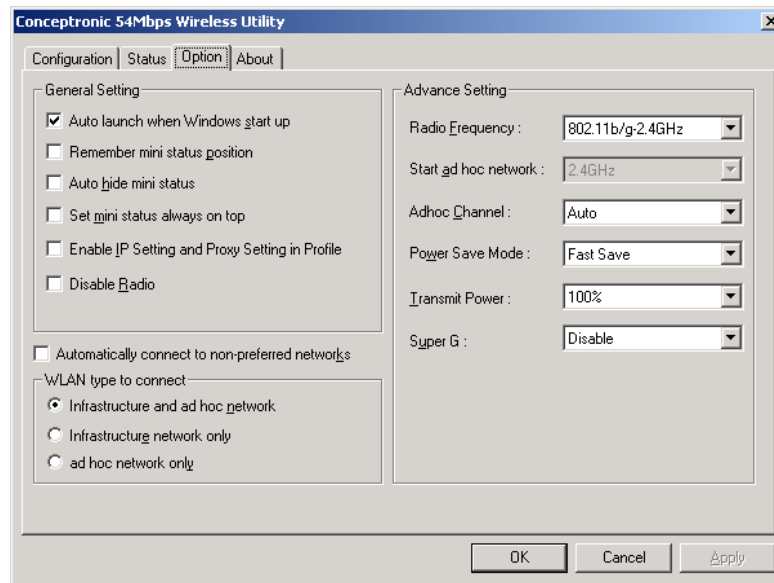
Conceptronic 54Mbps Wireless Utility

Configuration | Status | Option | About

General Setting

Auto launch when Windows start up

Remember mini status position

Auto hide mini status

Set mini status always on top

Enable IP Setting and Proxy Setting in Profile

Disable Radio

Automatically connect to non-preferred networks

WLAN type to connect

Infrastructure and ad hoc network

Infrastructure network only

ad hoc network only

Advance Setting

Radio Frequency : 802.11b/g-2.4GHz

Start ad hoc network : 2.4GHz

Adhoc Channel : Auto

Power Save Mode : Fast Save

Transmit Power : 100%

Super G : Disable

OK Cancel Apply